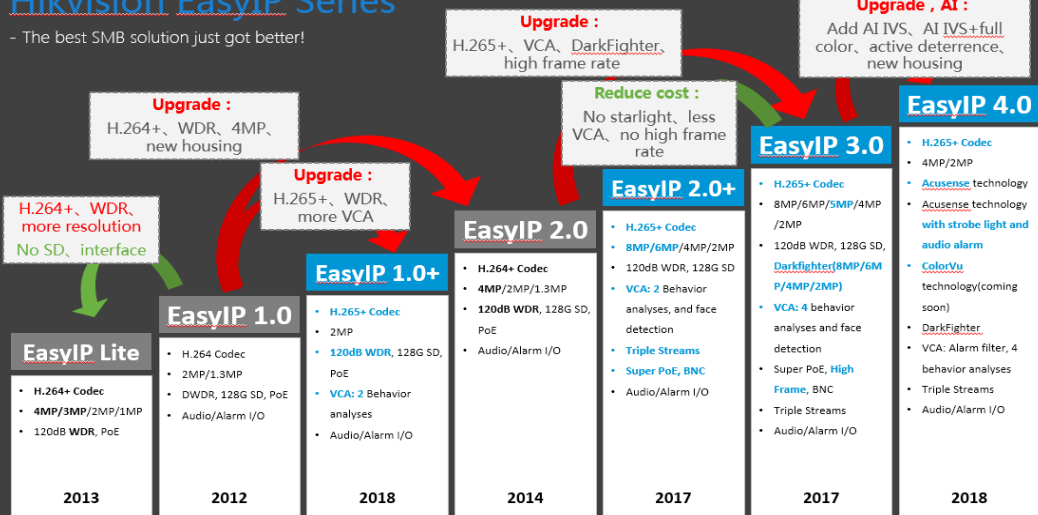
Hikvision EasyIP Series

- The best SMB solution just got better!

Upgrade：
H.265+、VCA、DarkFighter、high frame rate

Upgrade，AI：
Add AI IVS、AI IVS+full color、active deterrence、new housing

Upgrade：
H.264+、WDR、4MP、new housing

Reduce cost：
No starlight、less VCA、no high frame rate

Upgrade：
H.265+、WDR、more VCA

H.264+、WDR、more resolution
No SD、interface

EasyIP Lite
- H.264+ Codec
- 4MP/3MP/2MP/1MP
- 120dB WDR, PoE

2013

EasyIP 1.0
- H.264 Codec
- 2MP/1.3MP
- DWDR, 128G SD, PoE
- Audio/Alarm I/O

2012

EasyIP 1.0+
- H.265+ Codec
- 2MP
- 120dB WDR, 128G SD, PoE
- VCA: 2 Behavior analyses
- Audio/Alarm I/O

2018

EasyIP 2.0
- H.264+ Codec
- 4MP/2MP/1.3MP
- 120dB WDR, 128G SD, PoE
- Audio/Alarm I/O

2014

EasyIP 2.0+
- H.265+ Codec
- 8MP/6MP/4MP/2MP
- 120dB WDR, 128G SD
- VCA: 2 Behavior analyses, and face detection
- Triple Streams
- Super PoE, BNC
- Audio/Alarm I/O

2017

EasyIP 3.0
- H.265+ Codec
- 8MP/6MP/5MP/4MP/2MP
- 120dB WDR, 128G SD, Darkfighter(8MP/6MP/4MP/2MP)
- VCA: 4 behavior analyses and face detection
- Super PoE, High Frame, BNC
- Triple Streams
- Audio/Alarm I/O

2017

EasyIP 4.0
- H.265+ Codec
- 4MP/2MP
- Acusense technology
- Acusense technology with strobe light and audio alarm
- ColorVu technology(coming soon)
- DarkFighter
- VCA: Alarm filter, 4 behavior analyses
- Triple Streams
- Audio/Alarm I/O

2018